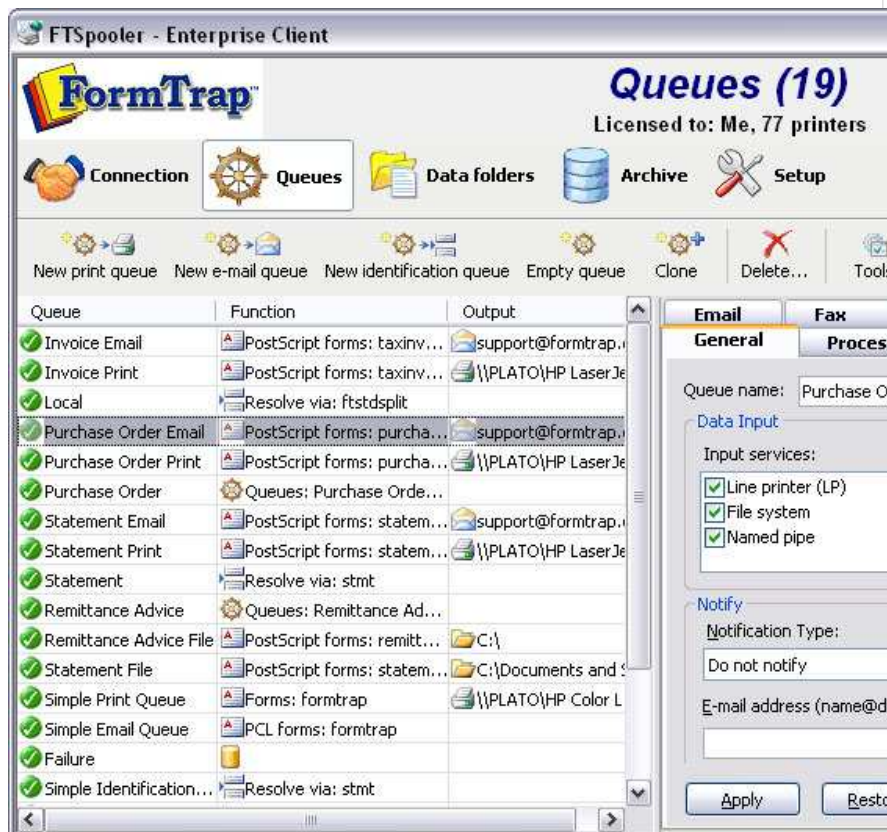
FTSpooler - Enterprise Client

FormTrap

Queues (19)
Licensed to: Me, 77 printers

Connection Queues Data folders Archive Setup

New print queue New e-mail queue New identification queue Empty queue Clone Delete... Tools

| Queue | Function | Output |
|---|---|---|
| Invoice Email | PostScript forms: taxinv... | support@formtrap. |
| Invoice Print | PostScript forms: taxinv... | \\PLATO\HP LaserJe |
| Local | Resolve via: ftstdsplit | |
| Purchase Order Email | PostScript forms: purcha... | support@formtrap. |
| Purchase Order Print | PostScript forms: purcha... | \\PLATO\HP LaserJe |
| Purchase Order | Queues: Purchase Orde... | |
| Statement Email | PostScript forms: statem... | support@formtrap. |
| Statement Print | PostScript forms: statem... | \\PLATO\HP LaserJe |
| Statement | Resolve via: stmt | |
| Remittance Advice | Queues: Remittance Ad... | |
| Remittance Advice File | PostScript forms: remitt... | C:\ |
| Statement File | PostScript forms: statem... | C:\Documents and |
| Simple Print Queue | Forms: formtrap | \\PLATO\HP Color L |
| Simple Email Queue | PCL forms: formtrap | |
| Failure | | |
| Simple Identification... | Resolve via: stmt | |

Email Fax
General Proces

Queue name: Purchase O

Data Input
Input services:
Line printer (LP)
File system
Named pipe

Notify
Notification Type:
Do not notify
E-mail address (name@d

Apply Resto